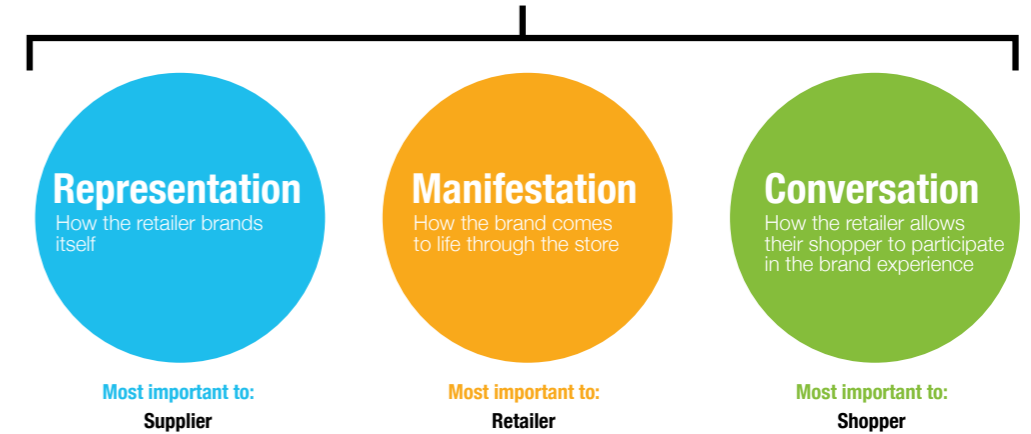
Representation
How the retailer brands itself

Most important to:
Supplier

Manifestation
How the brand comes to life through the store

Most important to:
Retailer

Conversation
How the retailer allows their shopper to participate in the brand experience

Most important to:
Shopper